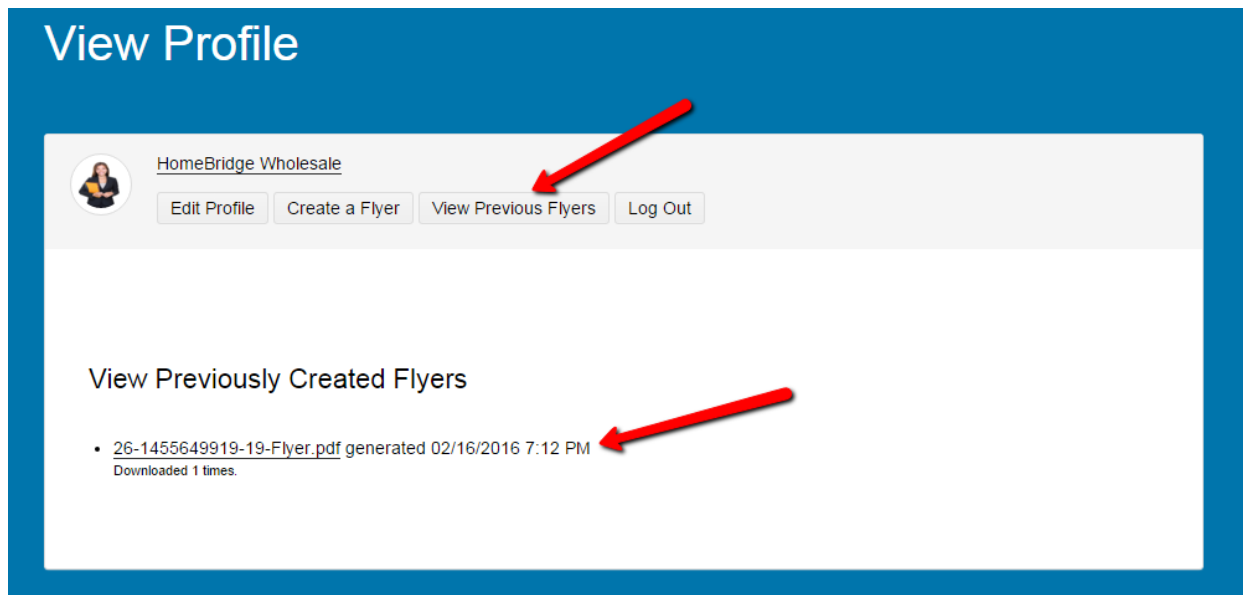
View Profile

HomeBridge Wholesale

Edit Profile Create a Flyer View Previous Flyers Log Out

View Previously Created Flyers

- 26-1455649919-19-Flyer.pdf generated 02/16/2016 7:12 PM
Downloaded 1 times.